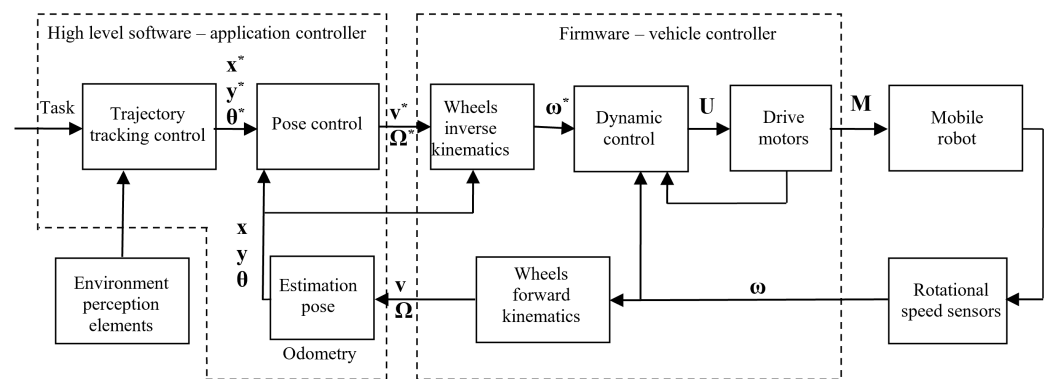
High level software – application controller

Firmware – vehicle controller

Task

Trajectory tracking control

$\mathbf{x}^*$
$\mathbf{y}^*$
$\boldsymbol{\theta}^*$

Pose control

$\mathbf{v}^*$
$\boldsymbol{\Omega}^*$

Wheels inverse kinematics

$\boldsymbol{\omega}^*$

Dynamic control

U

Drive motors

M

Mobile robot

x
y
θ

Environment perception elements

Estimation pose

Odometry

v
Ω

Wheels forward kinematics

ω

Rotational speed sensors